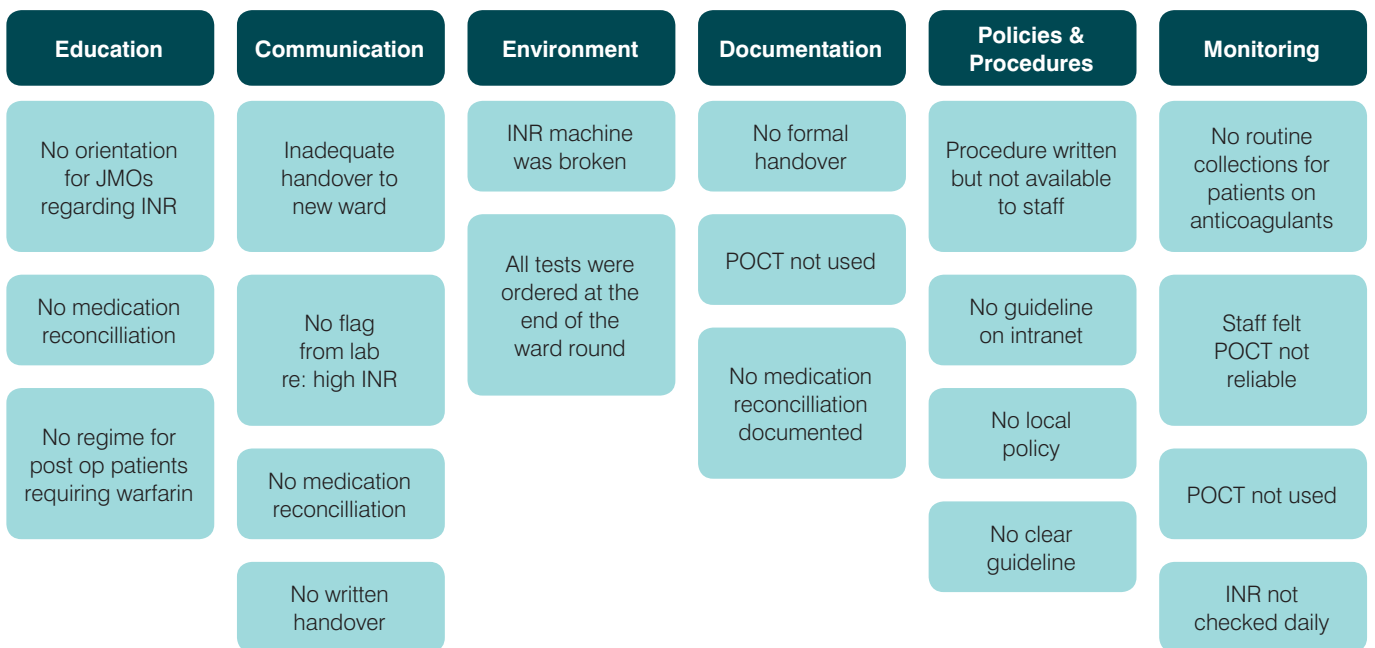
Education

No orientation for JMOs regarding INR

No medication reconcilliation

No regime for post op patients requiring warfarin

Communication

Inadequate handover to new ward

No flag from lab re: high INR

No medication reconcilliation

No written handover

Environment

INR machine was broken

All tests were ordered at the end of the ward round

Documentation

No formal handover

POCT not used

No medication reconcilliation documented

Policies & Procedures

Procedure written but not available to staff

No guideline on intranet

No local policy

No clear guideline

Monitoring

No routine collections for patients on anticoagulants

Staff felt POCT not reliable

POCT not used

INR not checked daily